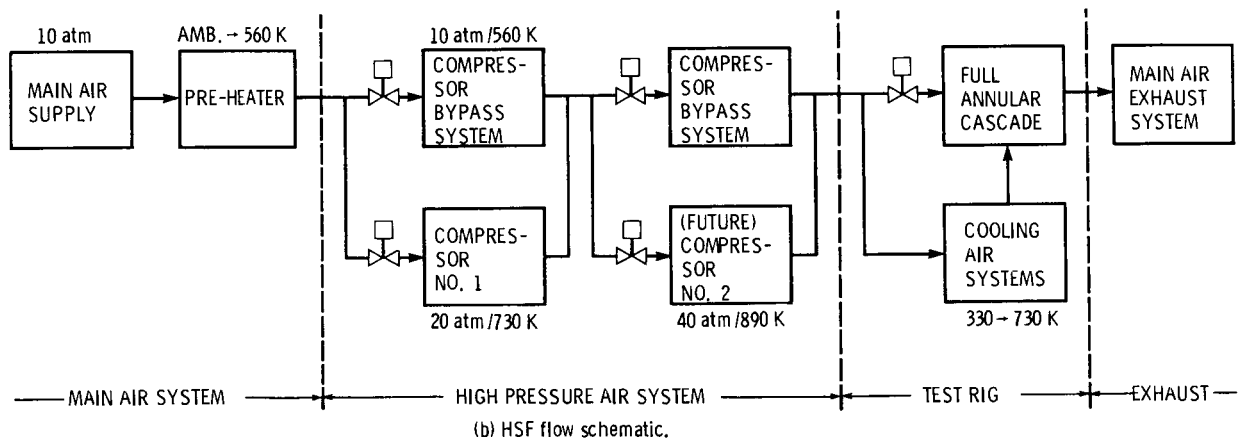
10 atm

MAIN AIR SUPPLY

AMB. → 560 K

PRE-HEATER

10 atm /560 K

COMPRESSOR BYPASS SYSTEM

COMPRESSOR BYPASS SYSTEM

COMPRESSOR NO. 1

20 atm /730 K

(FUTURE) COMPRESSOR NO. 2

40 atm /890 K

FULL ANNULAR CASCADE

COOLING AIR SYSTEMS

330 → 730 K

MAIN AIR EXHAUST SYSTEM

MAIN AIR SYSTEM

HIGH PRESSURE AIR SYSTEM

TEST RIG

EXHAUST

(b) HSF flow schematic.